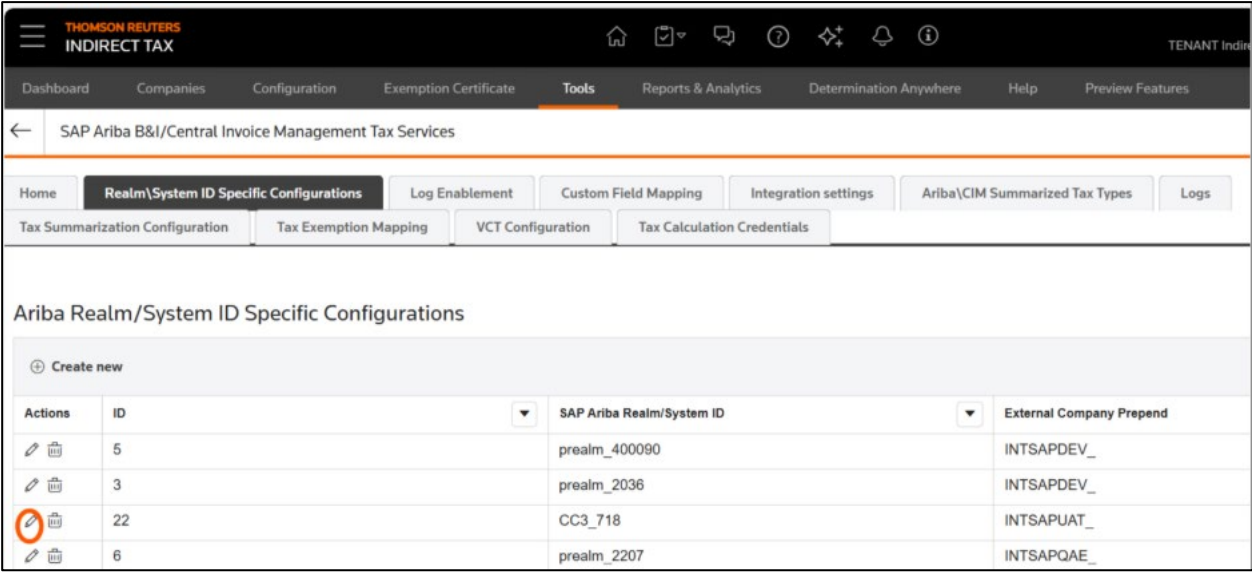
THOMSON REUTERS
INDIRECT TAX

TENANT Indir

Dashboard Companies Configuration Exemption Certificate Tools Reports & Analytics Determination Anywhere Help Preview Features

SAP Ariba B&I/Central Invoice Management Tax Services

Home | Realm\System ID Specific Configurations | Log Enablement | Custom Field Mapping | Integration settings | Ariba\CIM Summarized Tax Types | Logs
Tax Summarization Configuration | Tax Exemption Mapping | VCT Configuration | Tax Calculation Credentials

Ariba Realm/System ID Specific Configurations

Create new

| Actions | ID | SAP Ariba Realm/System ID | External Company Prepend |
|---|---|---|---|
| | 5 | prealm_400090 | INTSAPDEV_ |
| | 3 | prealm_2036 | INTSAPDEV_ |
| | 22 | CC3_718 | INTSAPUAT_ |
| | 6 | prealm_2207 | INTSAPQAE_ |